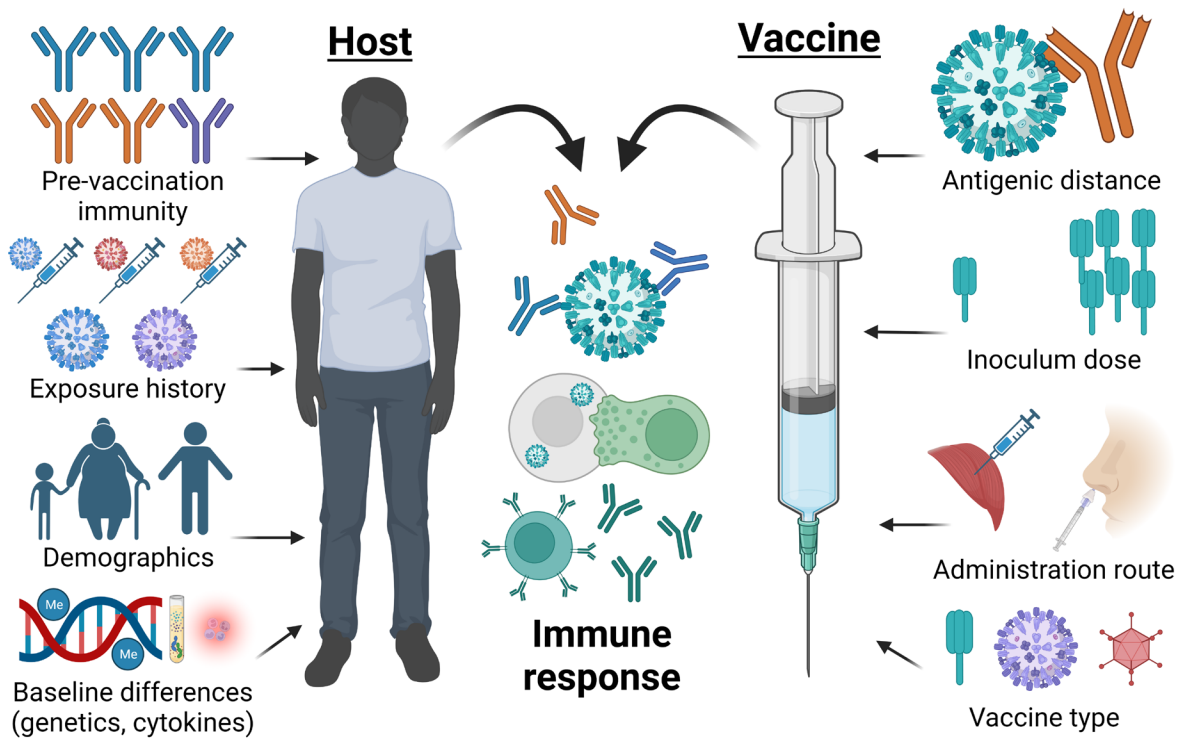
Host

Vaccine

Pre-vaccination immunity

Exposure history

Demographics

Me

Me

Baseline differences (genetics, cytokines)

Immune response

Antigenic distance

Inoculum dose

Administration route

Vaccine type